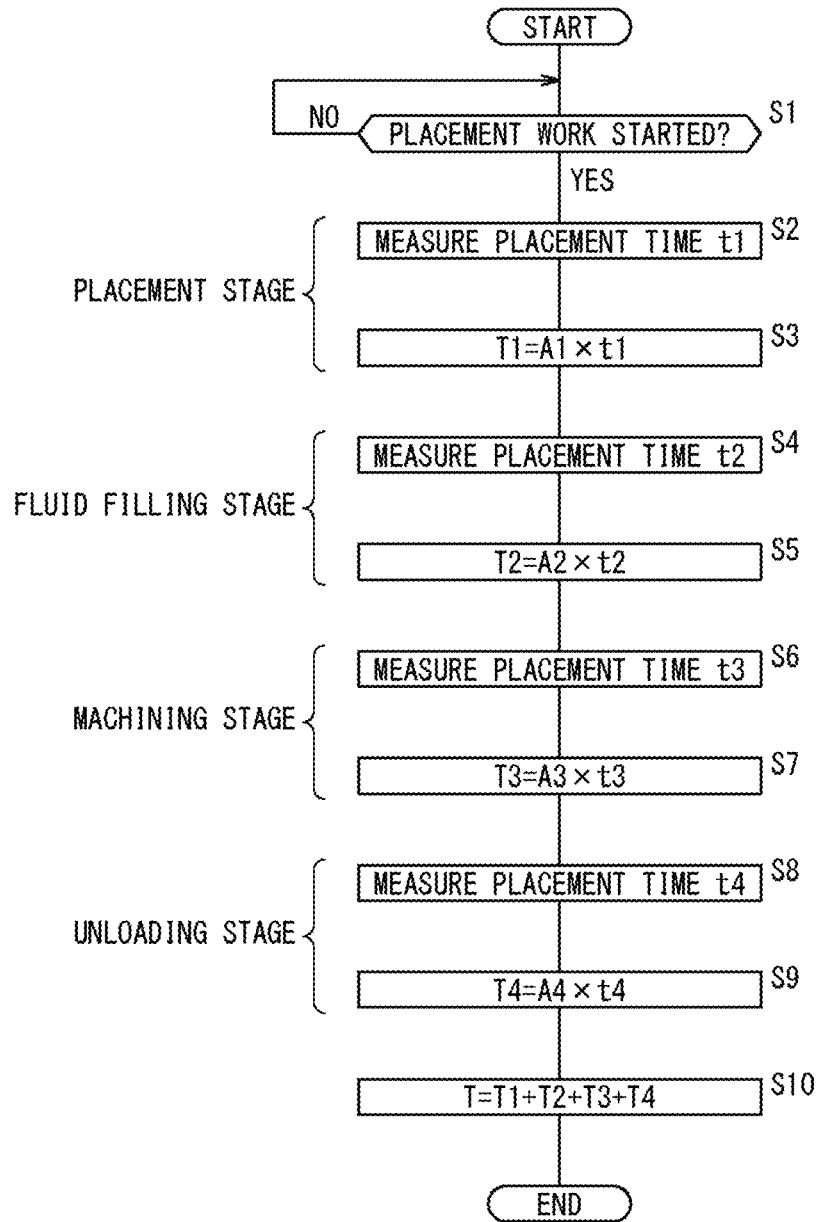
START

NO

S1
PLACEMENT WORK STARTED?

YES

PLACEMENT STAGE

S2
MEASURE PLACEMENT TIME t1

S3
$T1=A1\times t1$

FLUID FILLING STAGE

S4
MEASURE PLACEMENT TIME t2

S5
$T2=A2\times t2$

MACHINING STAGE

S6
MEASURE PLACEMENT TIME t3

S7
$T3=A3\times t3$

UNLOADING STAGE

S8
MEASURE PLACEMENT TIME t4

S9
$T4=A4\times t4$

S10
$T=T1+T2+T3+T4$

END